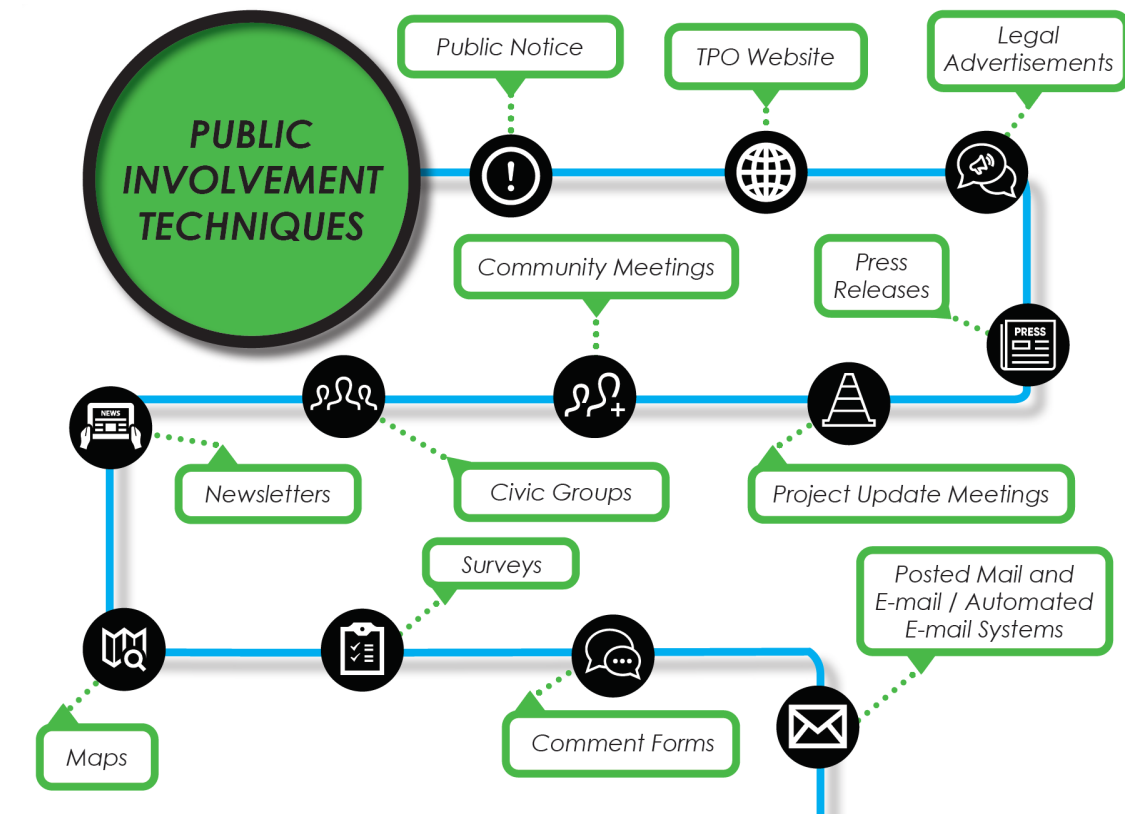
PUBLIC INVOLVEMENT TECHNIQUES

Public Notice

TPO Website

Legal Advertisements

Community Meetings

Press Releases

PRESS

NEWS

Newsletters

Civic Groups

Project Update Meetings

Surveys

Posted Mail and E-mail / Automated E-mail Systems

Maps

Comment Forms